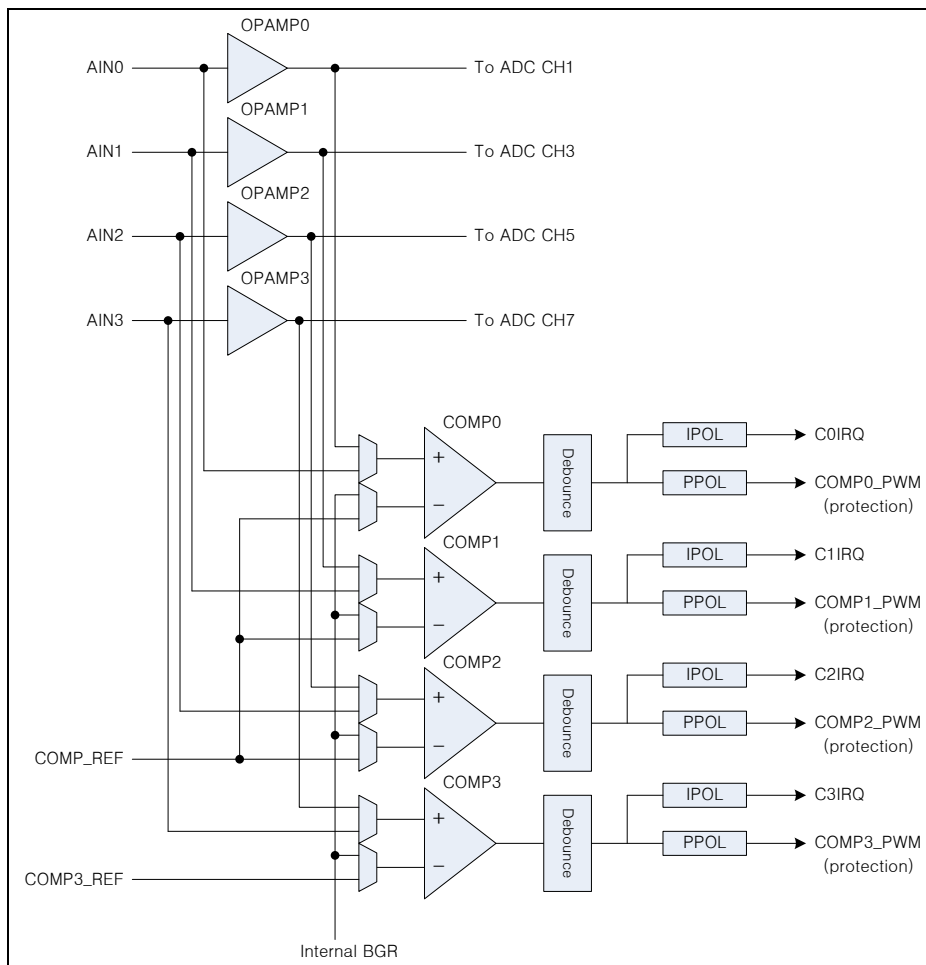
OPAMP0
AIN0
To ADC CH1
OPAMP1
AIN1
To ADC CH3
OPAMP2
AIN2
To ADC CH5
OPAMP3
AIN3
To ADC CH7

COMP0
+
−
Debounce
IPOL
C0IRQ
PPOL
COMP0_PWM (protection)

COMP1
+
−
Debounce
IPOL
C1IRQ
PPOL
COMP1_PWM (protection)

COMP2
+
−
Debounce
IPOL
C2IRQ
PPOL
COMP2_PWM (protection)

COMP_REF

COMP3
+
−
Debounce
IPOL
C3IRQ
PPOL
COMP3_PWM (protection)

COMP3_REF

Internal BGR